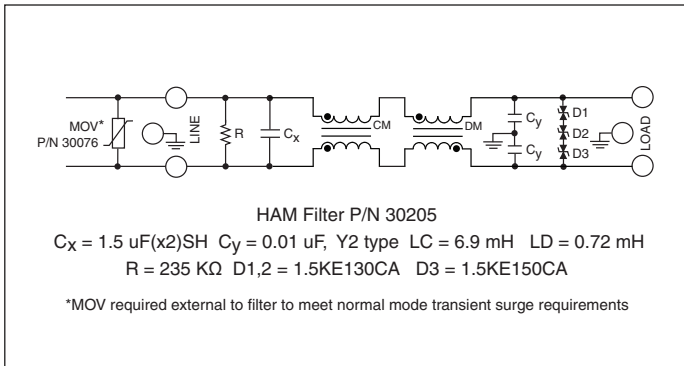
MOV*
P/N 30076

LINE

R

$C_x$

CM

DM

$C_y$

$C_y$

D1

D2

D3

LOAD

HAM Filter P/N 30205

$C_X$ = 1.5 uF(x2)SH $C_Y$ = 0.01 uF, Y2 type LC = 6.9 mH LD = 0.72 mH

R = 235 KΩ D1,2 = 1.5KE130CA D3 = 1.5KE150CA

*MOV required external to filter to meet normal mode transient surge requirements